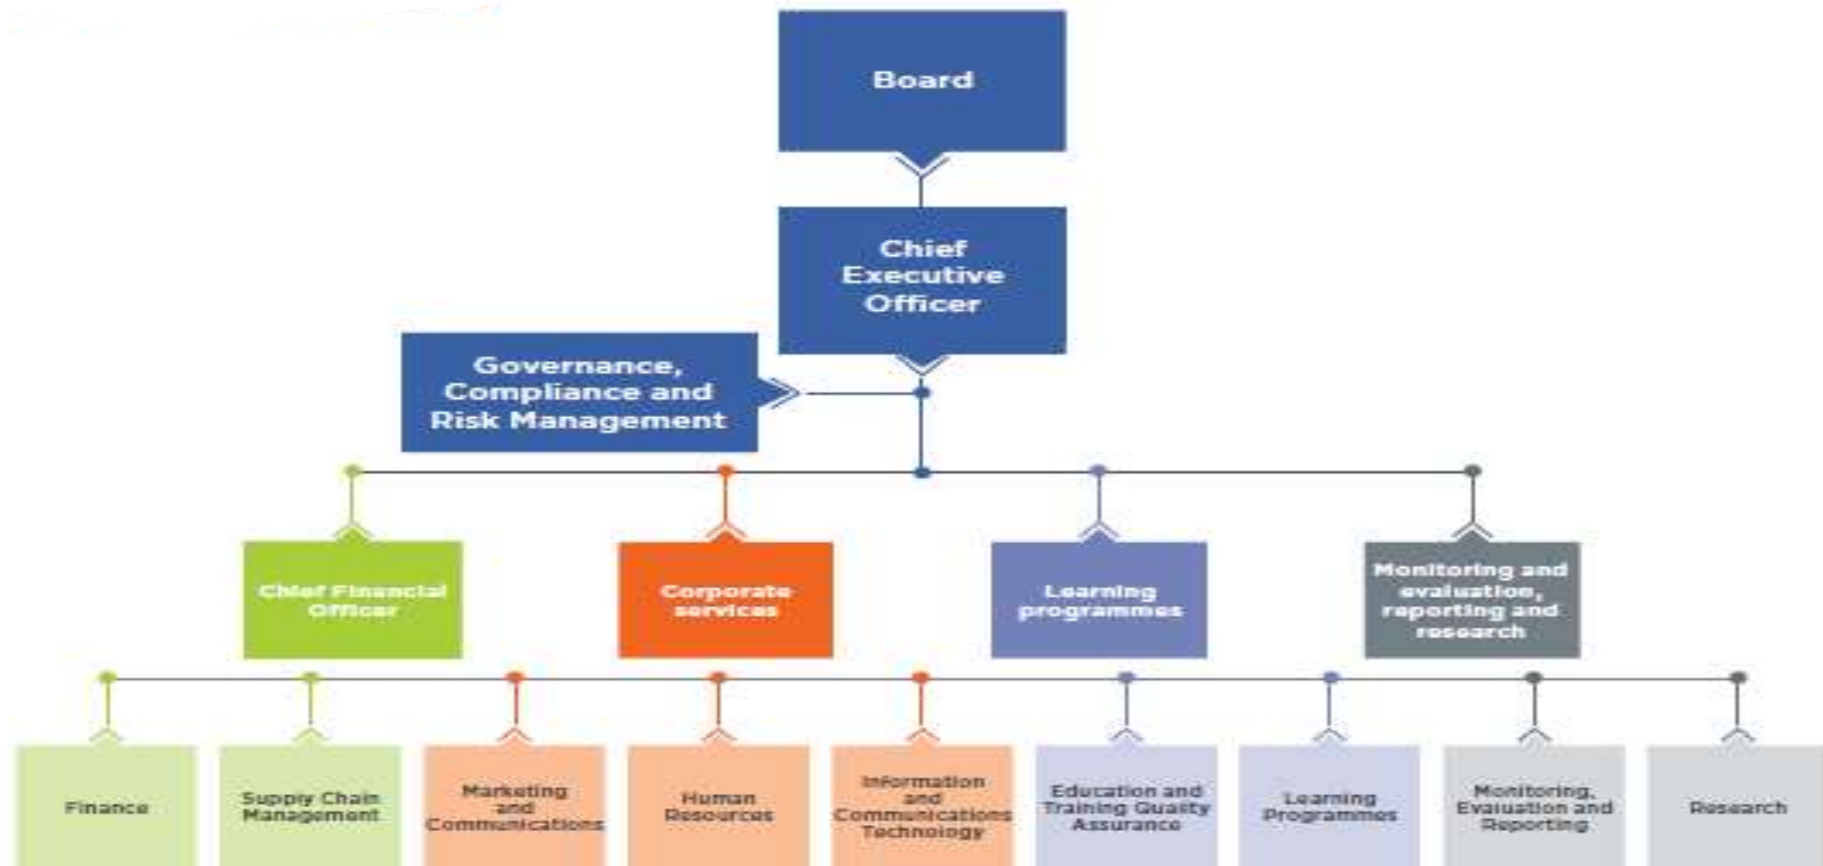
Board

Chief Executive Officer

Governance, Compliance and Risk Management

Chief Financial Officer

Corporate services

Learning programmes

Monitoring and evaluation, reporting and research

Finance

Supply Chain Management

Marketing and Communications

Human Resources

Information and Communications Technology

Education and Training Quality Assurance

Learning Programmes

Monitoring, Evaluation and Reporting

Research